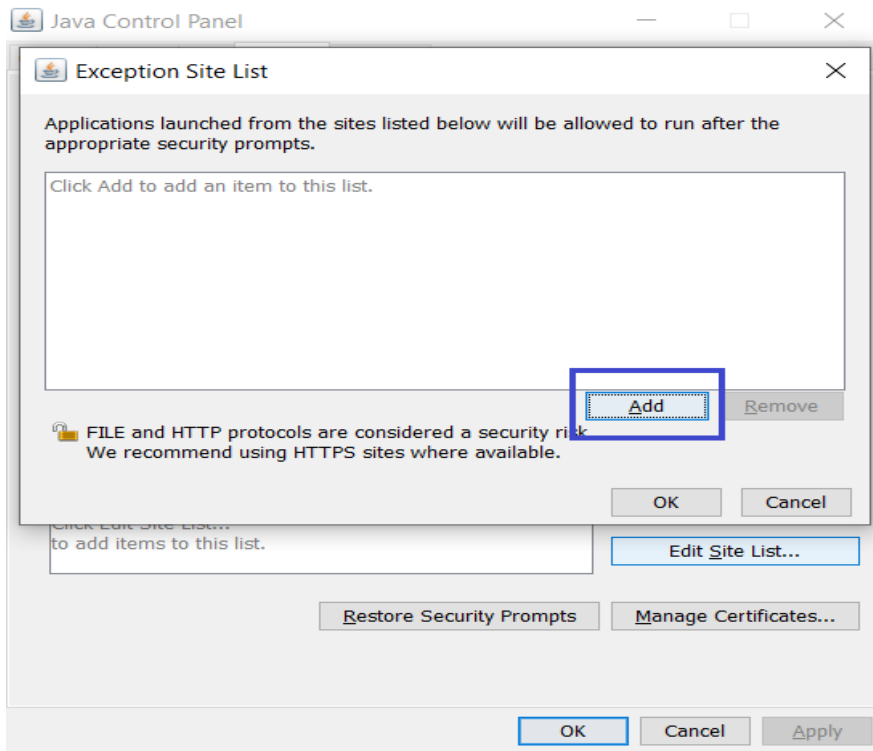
Java Control Panel

Exception Site List

Applications launched from the sites listed below will be allowed to run after the appropriate security prompts.

Click Add to add an item to this list.

Add

Remove

FILE and HTTP protocols are considered a security risk.
We recommend using HTTPS sites where available.

OK

Cancel

Click Edit Site List...
to add items to this list.

Edit Site List...

Restore Security Prompts

Manage Certificates...

OK

Cancel

Apply